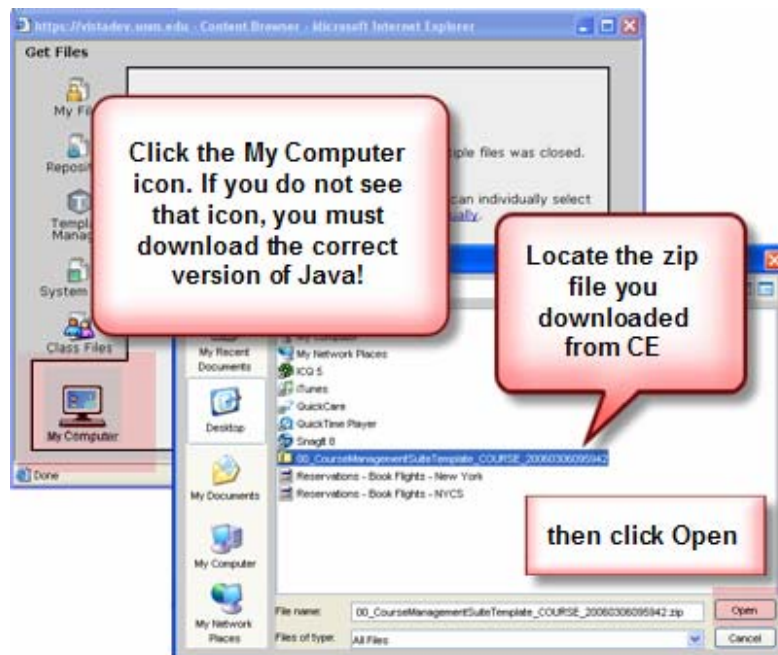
https://vistadev.umn.edu - Content Browser - Microsoft Internet Explorer

Get Files

My Fi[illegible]

Reposi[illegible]

Templ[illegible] Manag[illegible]

System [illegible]

Class Files

My Computer

Done

Click the My Computer icon. If you do not see that icon, you must download the correct version of Java!

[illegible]iple files was closed.

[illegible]can individually select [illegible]ally.

Locate the zip file you downloaded from CE

My Recent Documents

Desktop

My Documents

My Computer

My Network Places

My Computer

My Network Places

ICQ 5

iTunes

QuickCare

QuickTime Player

SnagIt 8

00_CourseManagementSuiteTemplate_COURSE_20060306095942

Reservations - Book Flights - New York

Reservations - Book Flights - NYCS

then click Open

File name: 00_CourseManagementSuiteTemplate_COURSE_20060306095942.zip

Files of type: All Files

Open

Cancel